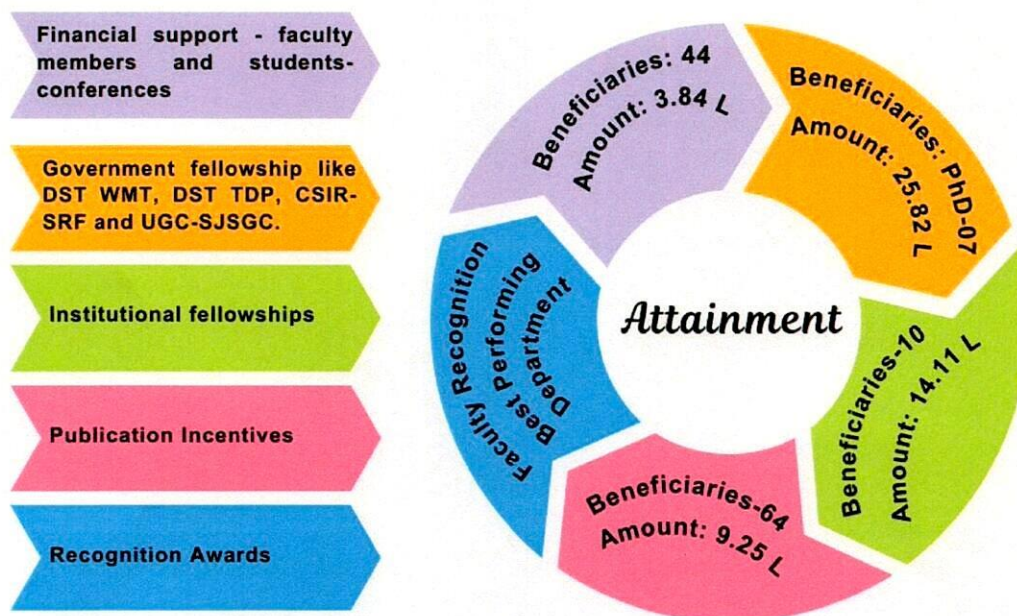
Financial support - faculty members and students-conferences

Government fellowship like DST WMT, DST TDP, CSIR-SRF and UGC-SJSGC.

Institutional fellowships

Publication Incentives

Recognition Awards

Beneficiaries: 44
Amount: 3.84 L

Beneficiaries: PhD-07
Amount: 25.82 L

Attainment

Faculty Recognition
Best Performing Department

Beneficiaries-10
Amount: 14.11 L

Beneficiaries-64
Amount: 9.25 L